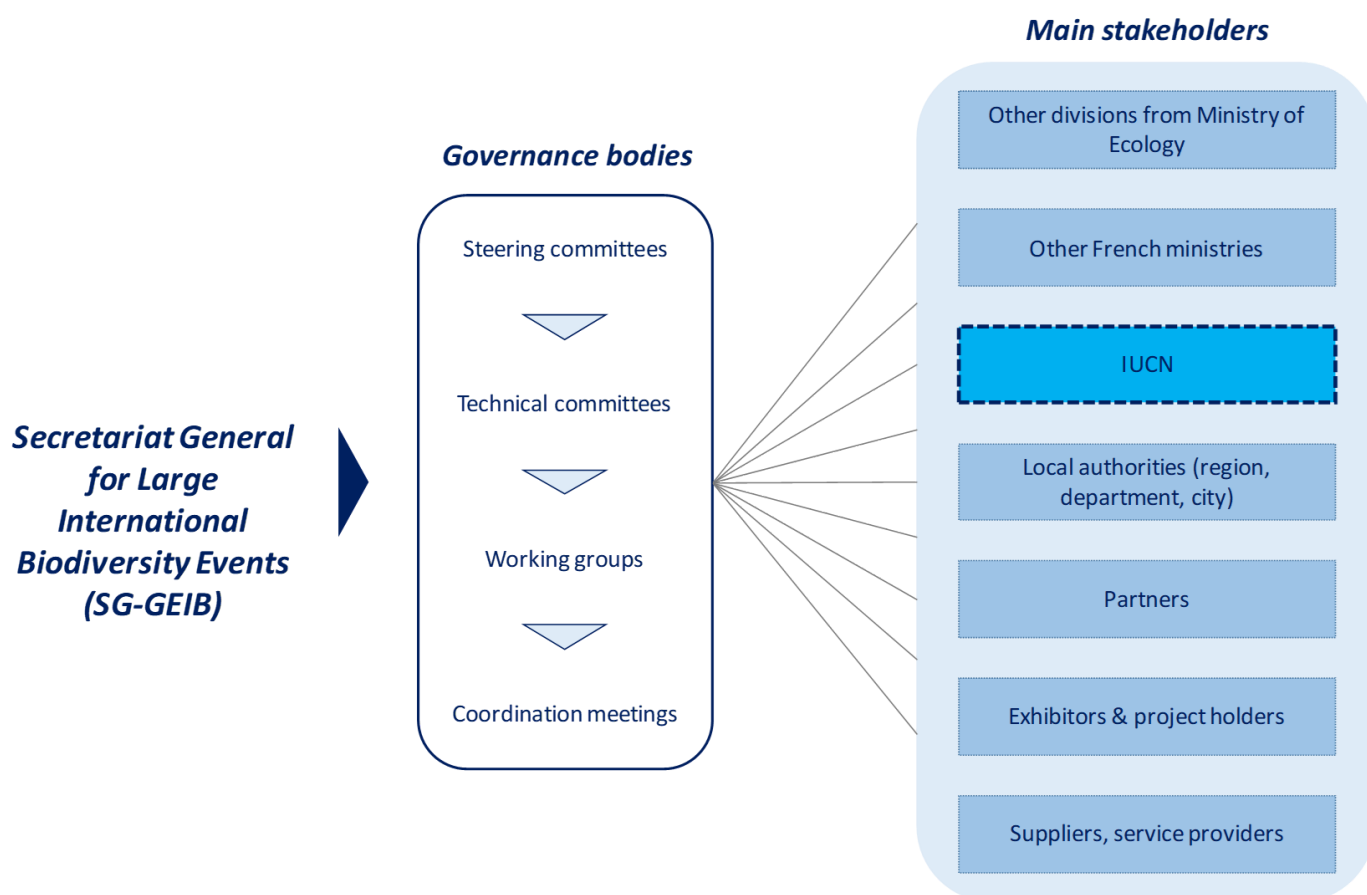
Secretariat General for Large International Biodiversity Events (SG-GEIB)

Governance bodies

Steering committees

Technical committees

Working groups

Coordination meetings

Main stakeholders

Other divisions from Ministry of Ecology

Other French ministries

IUCN

Local authorities (region, department, city)

Partners

Exhibitors & project holders

Suppliers, service providers